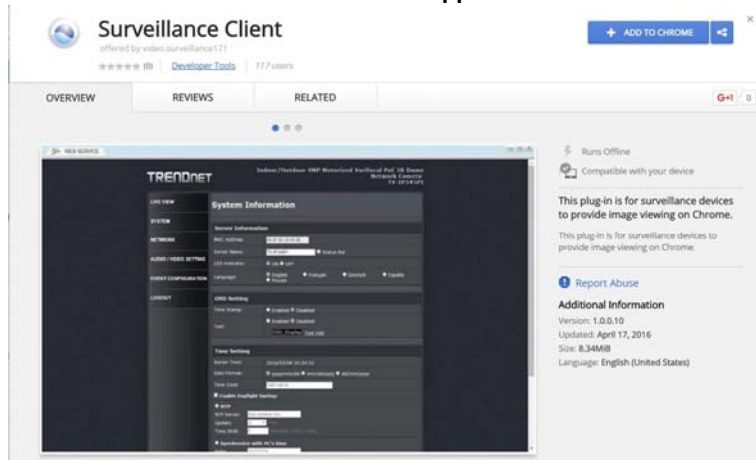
Surveillance Client
offered by video.surveillance171
★★★★★ (0) Developer Tools 117 users

+ ADD TO CHROME

OVERVIEW REVIEWS RELATED G+1 0

WEB SERVICE

TRENDnet
Indoor/Outdoor 4MP Motorized Varifocal PoE IR Dome Network Camera

LIVE VIEW
SYSTEM
NETWORK
AUDIO / VIDEO SETTING
EVENT CONFIGURATION
LOGOUT

System Information

Server Information
MAC Address
Server Name
LED Indicator
Language

OSD Setting
Time Stamp
Text

Time Setting
Server Time
Date Format
Time Zone
Enable Daylight Saving
Synchronize with PC's time

Runs Offline
Compatible with your device

This plug-in is for surveillance devices to provide image viewing on Chrome.

This plug-in is for surveillance devices to provide image viewing on Chrome.

Report Abuse

Additional Information
Version: 1.0.0.10
Updated: April 17, 2016
Size: 8.34MiB
Language: English (United States)